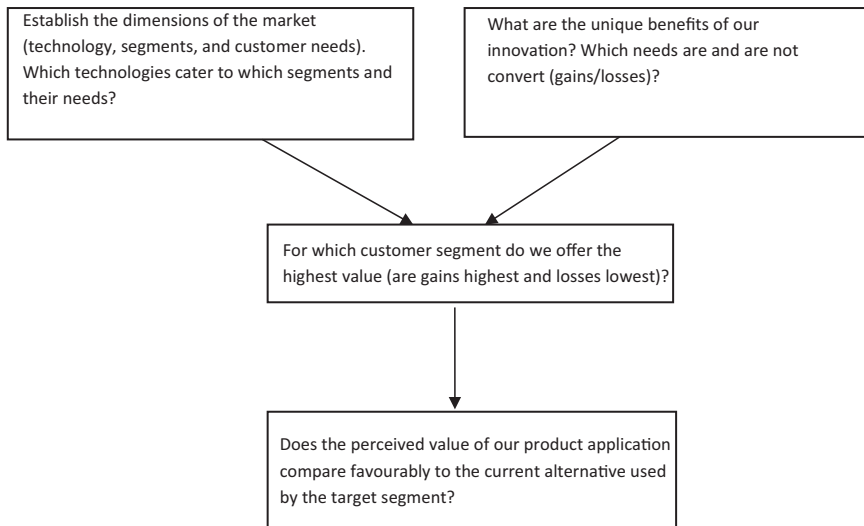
Establish the dimensions of the market (technology, segments, and customer needs). Which technologies cater to which segments and their needs?

What are the unique benefits of our innovation? Which needs are and are not convert (gains/losses)?

For which customer segment do we offer the highest value (are gains highest and losses lowest)?

Does the perceived value of our product application compare favourably to the current alternative used by the target segment?